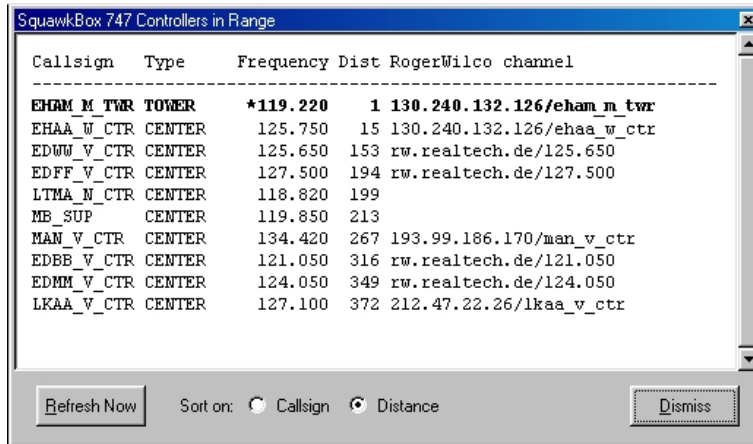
SquawkBox 747 Controllers in Range

| Callsign | Type | Frequency | Dist | RogerWilco channel |
|---|---|---|---|---|
| EHAM_M_TWR | TOWER | *119.220 | 1 | 130.240.132.126/eham_m_twr |
| EHAA_W_CTR | CENTER | 125.750 | 15 | 130.240.132.126/ehaa_w_ctr |
| EDWW_V_CTR | CENTER | 125.650 | 153 | rw.realtech.de/125.650 |
| EDFF_V_CTR | CENTER | 127.500 | 194 | rw.realtech.de/127.500 |
| LTMA_N_CTR | CENTER | 118.820 | 199 | |
| MB_SUP | CENTER | 119.850 | 213 | |
| MAN_V_CTR | CENTER | 134.420 | 267 | 193.99.186.170/man_v_ctr |
| EDBB_V_CTR | CENTER | 121.050 | 316 | rw.realtech.de/121.050 |
| EDMM_V_CTR | CENTER | 124.050 | 349 | rw.realtech.de/124.050 |
| LKAA_V_CTR | CENTER | 127.100 | 372 | 212.47.22.26/lkaa_v_ctr |

Refresh Now  Sort on: Callsign  Distance  Dismiss